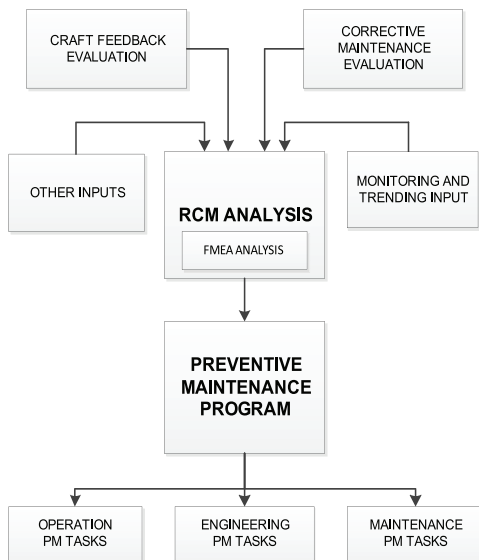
CRAFT FEEDBACK EVALUATION

CORRECTIVE MAINTENANCE EVALUATION

OTHER INPUTS

RCM ANALYSIS

FMEA ANALYSIS

MONITORING AND TRENDING INPUT

PREVENTIVE MAINTENANCE PROGRAM

OPERATION PM TASKS

ENGINEERING PM TASKS

MAINTENANCE PM TASKS